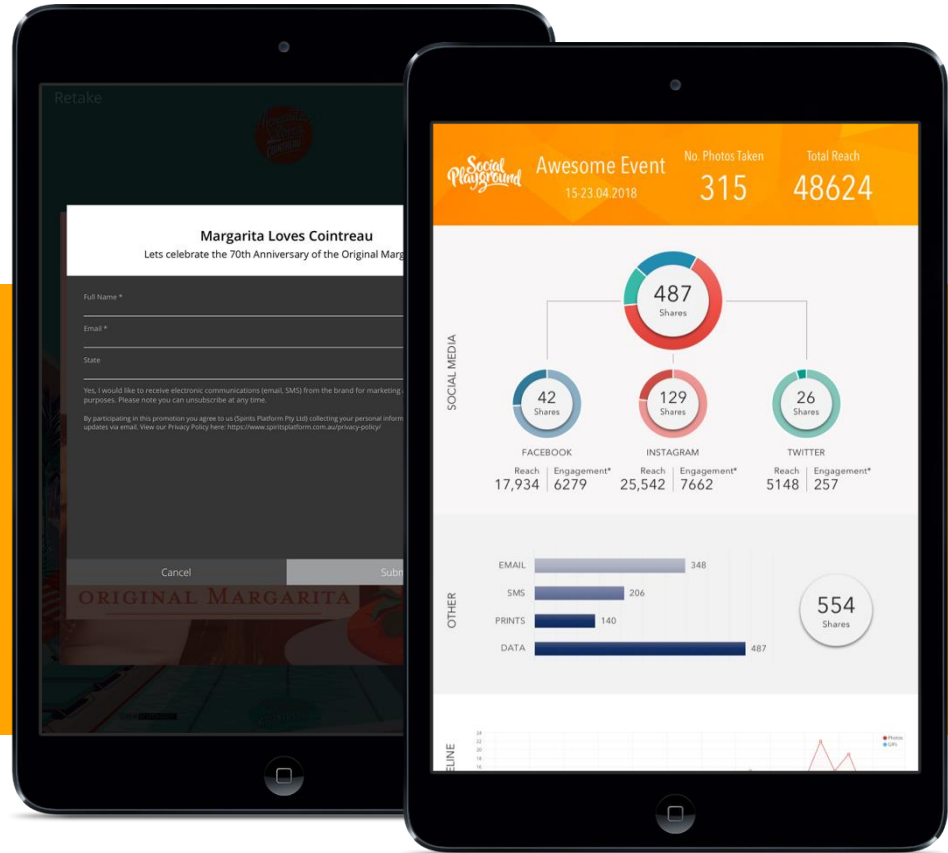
Retake

Margarita Loves Cointreau
Lets celebrate the 70th Anniversary of the Original Marg

Full Name *
Email *
State

Yes, I would like to receive electronic communications (email, SMS) from the brand for marketing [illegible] purposes. Please note you can unsubscribe at any time.

By participating in this promotion you agree to us (Spirits Platform Pty Ltd) collecting your personal inform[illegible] updates via email. View our Privacy Policy here: https://www.spiritsplatform.com.au/privacy-policy/

Cancel
Subm

ORIGINAL MARGARITA

Social Playground
Awesome Event
15-23.04.2018
No. Photos Taken
315
Total Reach
48624

SOCIAL MEDIA
487
Shares
42
Shares
FACEBOOK
Reach 17,934
Engagement* 6279
129
Shares
INSTAGRAM
Reach 25,542
Engagement* 7662
26
Shares
TWITTER
Reach 5148
Engagement* 257

OTHER
EMAIL 348
SMS 206
PRINTS 140
DATA 487
554
Shares

ELINE
Photos
GIFs